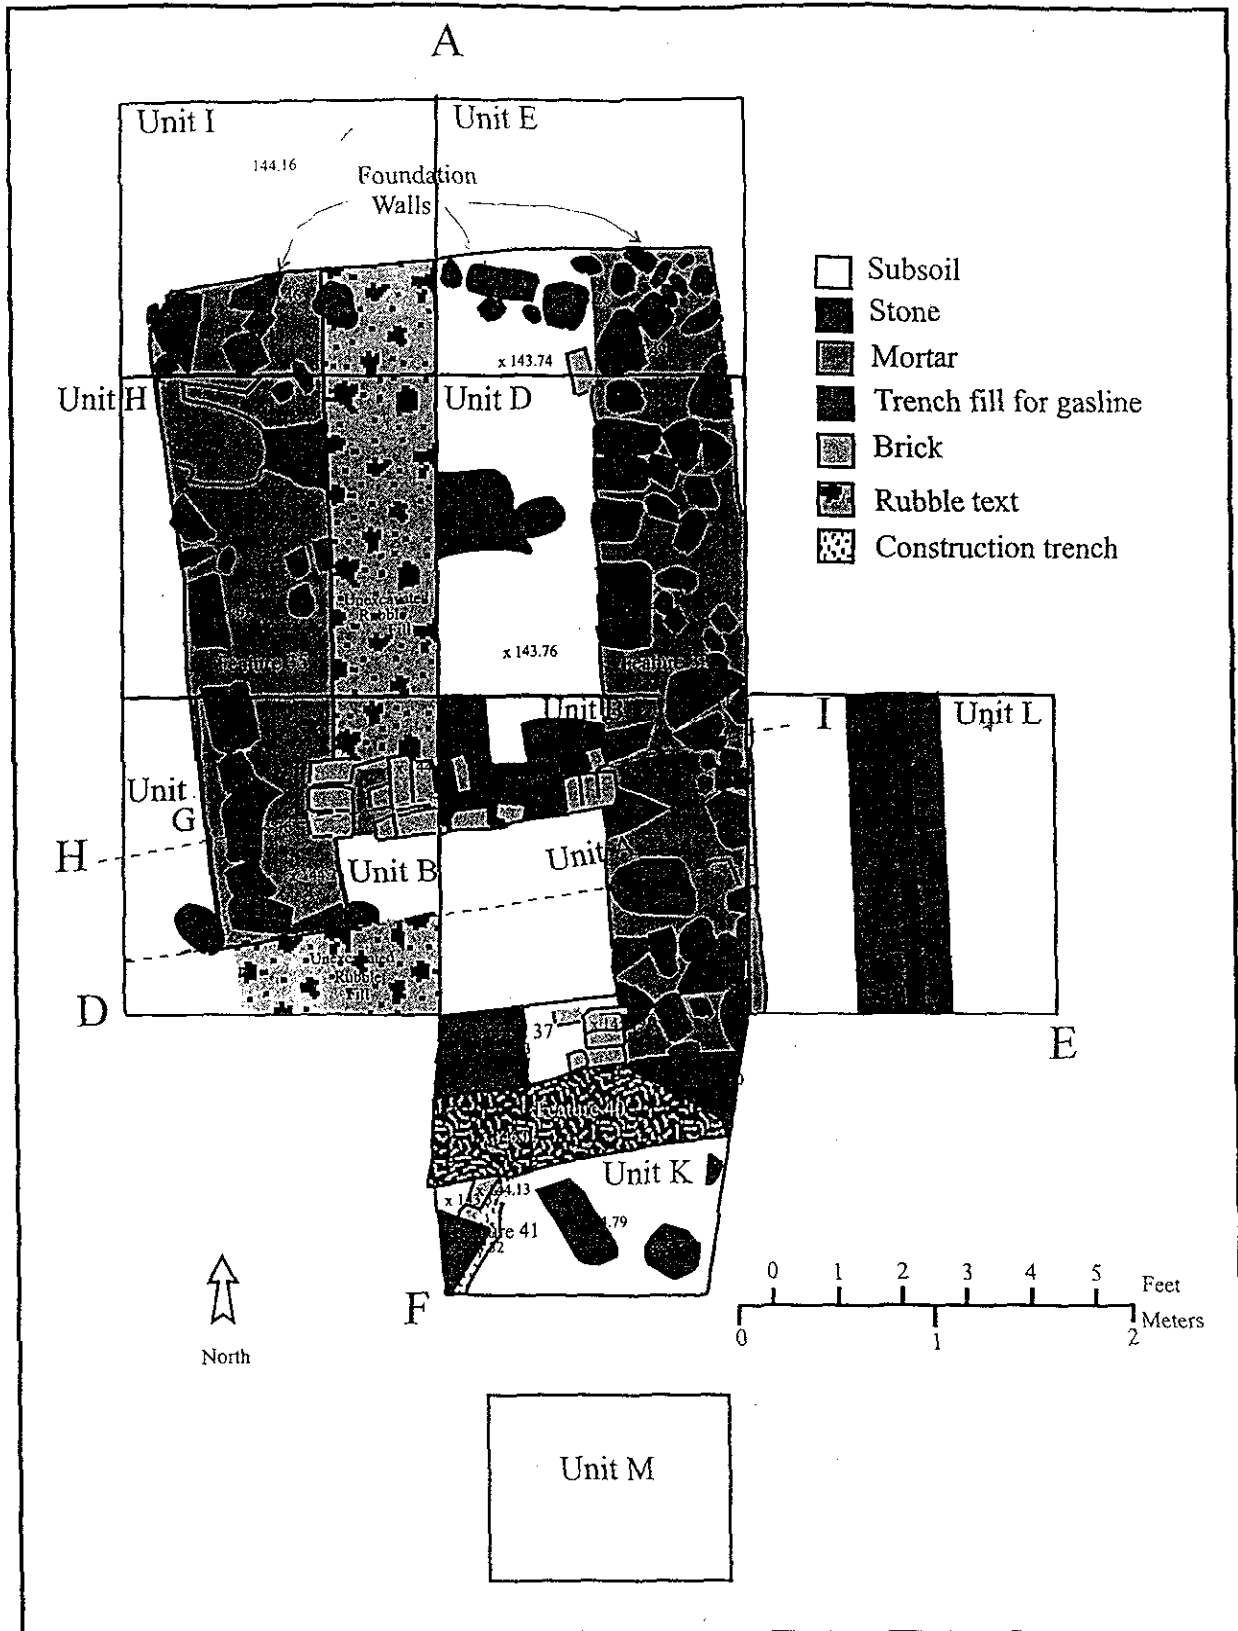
A

Unit I

Unit E

144.16

Foundation Walls

Subsoil
Stone
Mortar
Trench fill for gasline
Brick
Rubble text
Construction trench

x 143.74

Unit H

Unit D

Unexcavated Rubble Fill

Feature 35

x 143.76

Feature 35

Unit L

I

Unit G

H

Unit B

Unit A

Unexcavated Rubble Fill

D

37

E

Feature 40

Unit K

x 14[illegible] 44.13

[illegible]re 41

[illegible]2

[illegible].79

F

North

0 1 2 3 4 5 Feet

0 1 2 Meters

Unit M